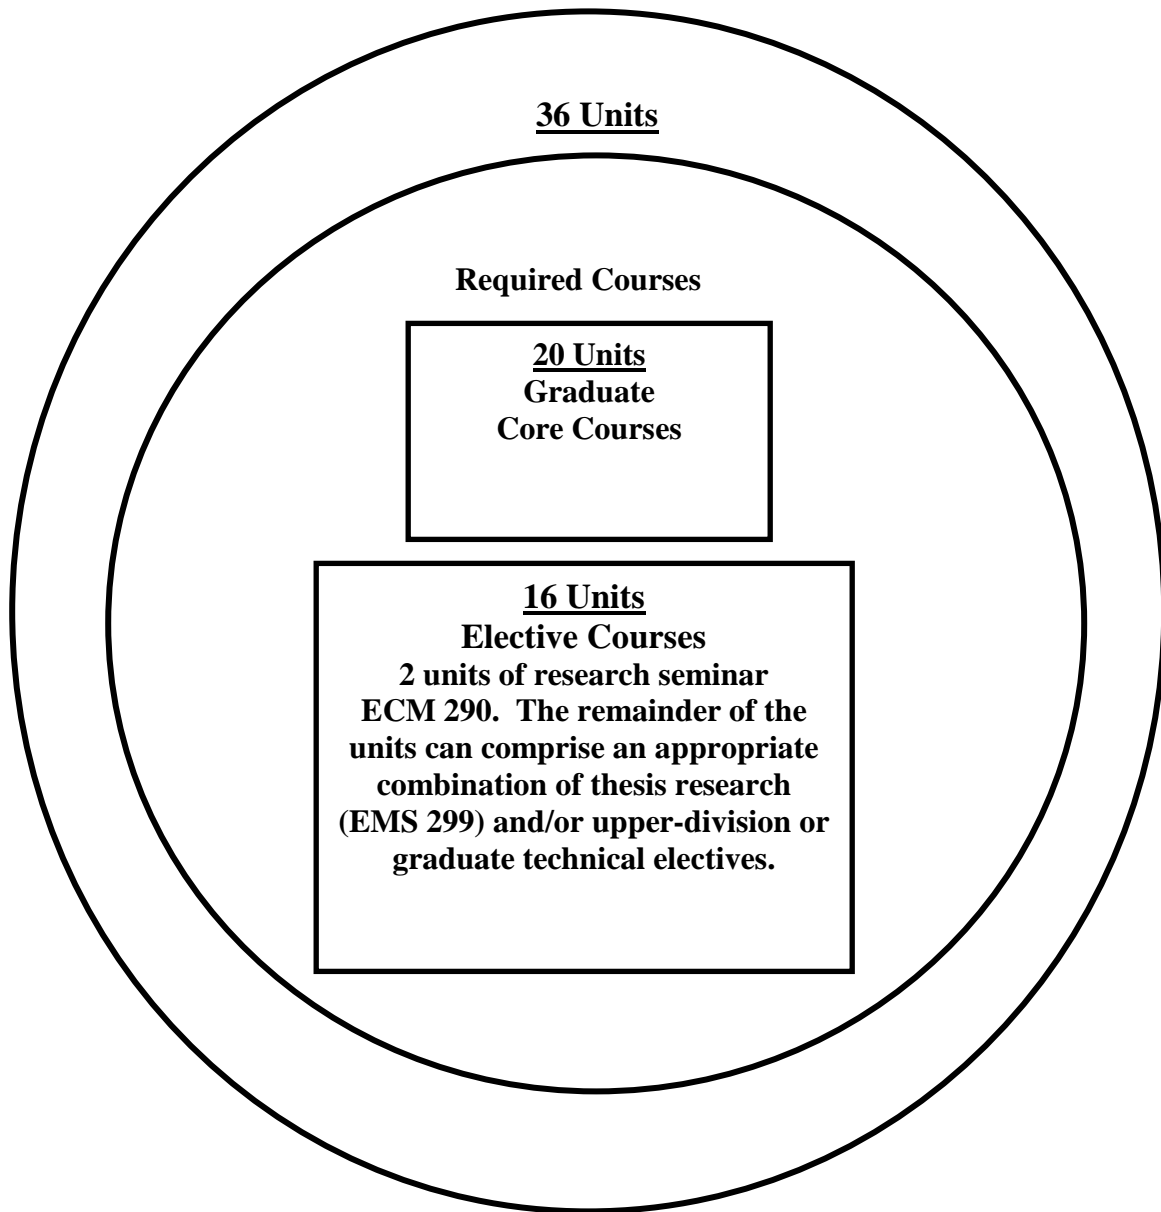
36 Units

Required Courses

20 Units
Graduate
Core Courses

16 Units
Elective Courses
2 units of research seminar ECM 290. The remainder of the units can comprise an appropriate combination of thesis research (EMS 299) and/or upper-division or graduate technical electives.